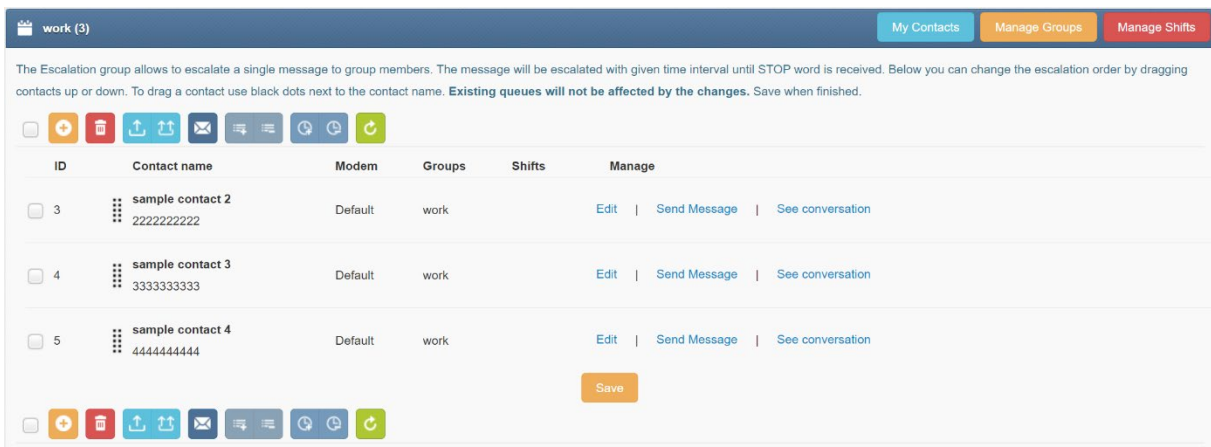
work (3)

My Contacts | Manage Groups | Manage Shifts

The Escalation group allows to escalate a single message to group members. The message will be escalated with given time interval until STOP word is received. Below you can change the escalation order by dragging contacts up or down. To drag a contact use black dots next to the contact name. **Existing queues will not be affected by the changes.** Save when finished.

| ID | Contact name | Modem | Groups | Shifts | Manage |
|---|---|---|---|---|---|
| 3 | sample contact 2 2222222222 | Default | work | | Edit \| Send Message \| See conversation |
| 4 | sample contact 3 3333333333 | Default | work | | Edit \| Send Message \| See conversation |
| 5 | sample contact 4 4444444444 | Default | work | | Edit \| Send Message \| See conversation |

Save